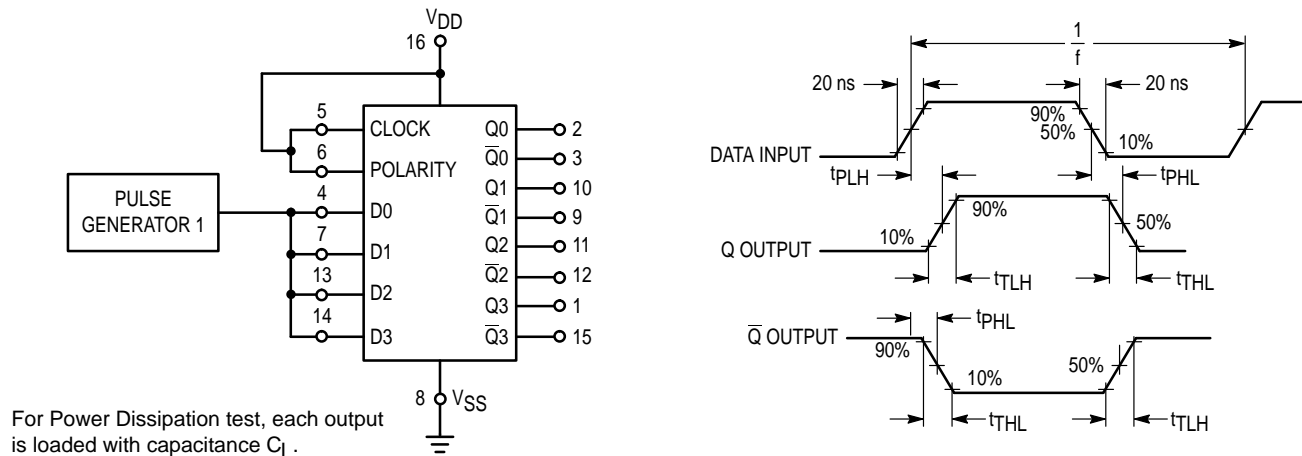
$V_{DD}$
16

5
6
4
7
13
14

CLOCK
POLARITY
D0
D1
D2
D3

Q0 2
$\overline{Q}0$ 3
Q1 10
$\overline{Q}1$ 9
Q2 11
$\overline{Q}2$ 12
Q3 1
$\overline{Q}3$ 15

PULSE GENERATOR 1

8 $V_{SS}$

For Power Dissipation test, each output is loaded with capacitance $C_L$.

$\frac{1}{f}$

20 ns
20 ns
90%
50%
10%
DATA INPUT
$t_{PLH}$
$t_{PHL}$
90%
50%
10%
Q OUTPUT
$t_{TLH}$
$t_{THL}$
$\overline{Q}$ OUTPUT
$t_{PHL}$
90%
10%
50%
$t_{THL}$
$t_{TLH}$